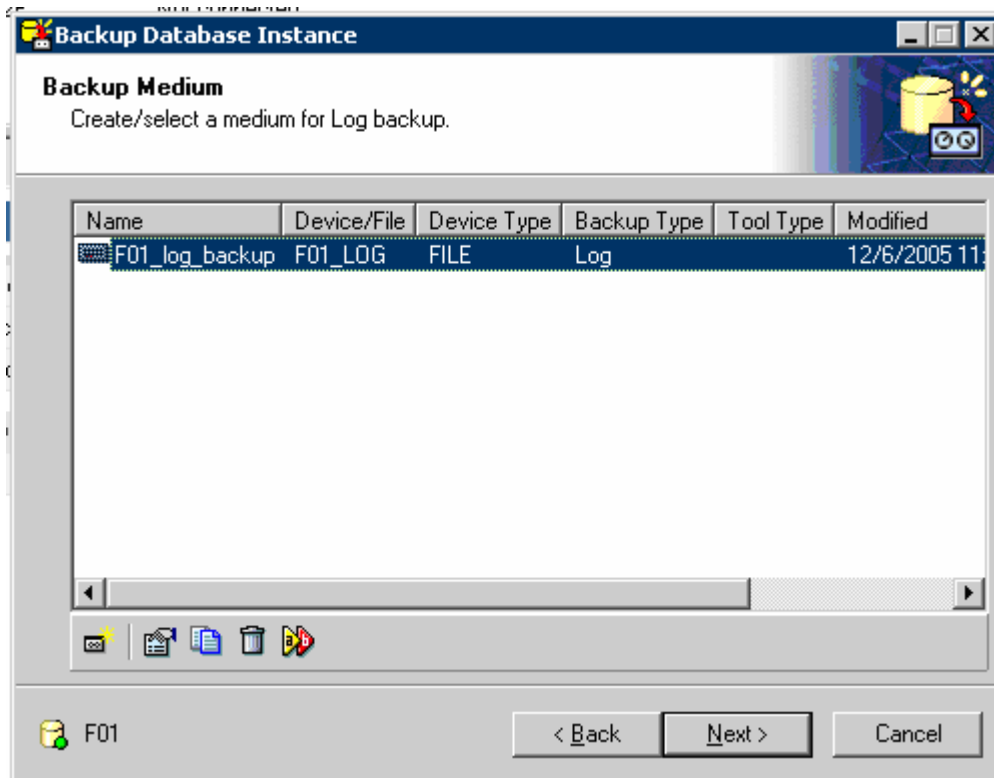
Backup Database Instance

Backup Medium
Create/select a medium for Log backup.

| Name | Device/File | Device Type | Backup Type | Tool Type | Modified |
|---|---|---|---|---|---|
| F01_log_backup | F01_LOG | FILE | Log | | 12/6/2005 11 |

F01

< Back
Next >
Cancel